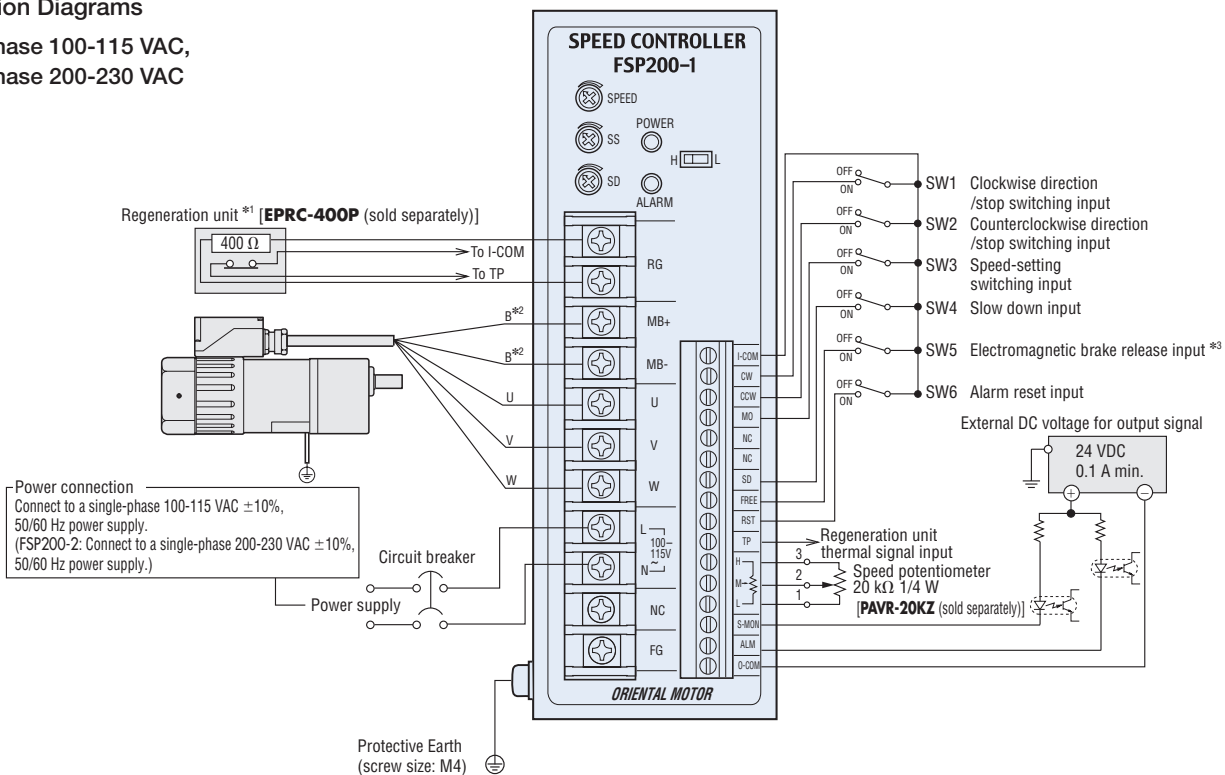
ion Diagrams

hase 100-115 VAC,
hase 200-230 VAC

SPEED CONTROLLER
FSP200-1

SPEED
POWER
SS
H L
SD
ALARM

Regeneration unit *1 [EPRC-400P (sold separately)]

400 Ω

To I-COM
To TP

RG

B*2
MB+
B*2
MB-
U
U
V
V
W
W

L
100-115V
N~

NC

FG

ORIENTAL MOTOR

I-COM
CW
CCW
MO
NC
NC
SD
FREE
RST
TP
H
M
L
S-MON
ALM
O-COM

OFF
ON
SW1 Clockwise direction /stop switching input
OFF
ON
SW2 Counterclockwise direction /stop switching input
OFF
ON
SW3 Speed-setting switching input
OFF
ON
SW4 Slow down input
OFF
ON
SW5 Electromagnetic brake release input *3
OFF
ON
SW6 Alarm reset input

External DC voltage for output signal

24 VDC
0.1 A min.

Regeneration unit thermal signal input
3
2
1
Speed potentiometer
20 kΩ 1/4 W
[PAVR-20KZ (sold separately)]

Power connection
Connect to a single-phase 100-115 VAC ±10%, 50/60 Hz power supply.
(FSP200-2: Connect to a single-phase 200-230 VAC ±10%, 50/60 Hz power supply.)

Circuit breaker

Power supply

Protective Earth
(screw size: M4)